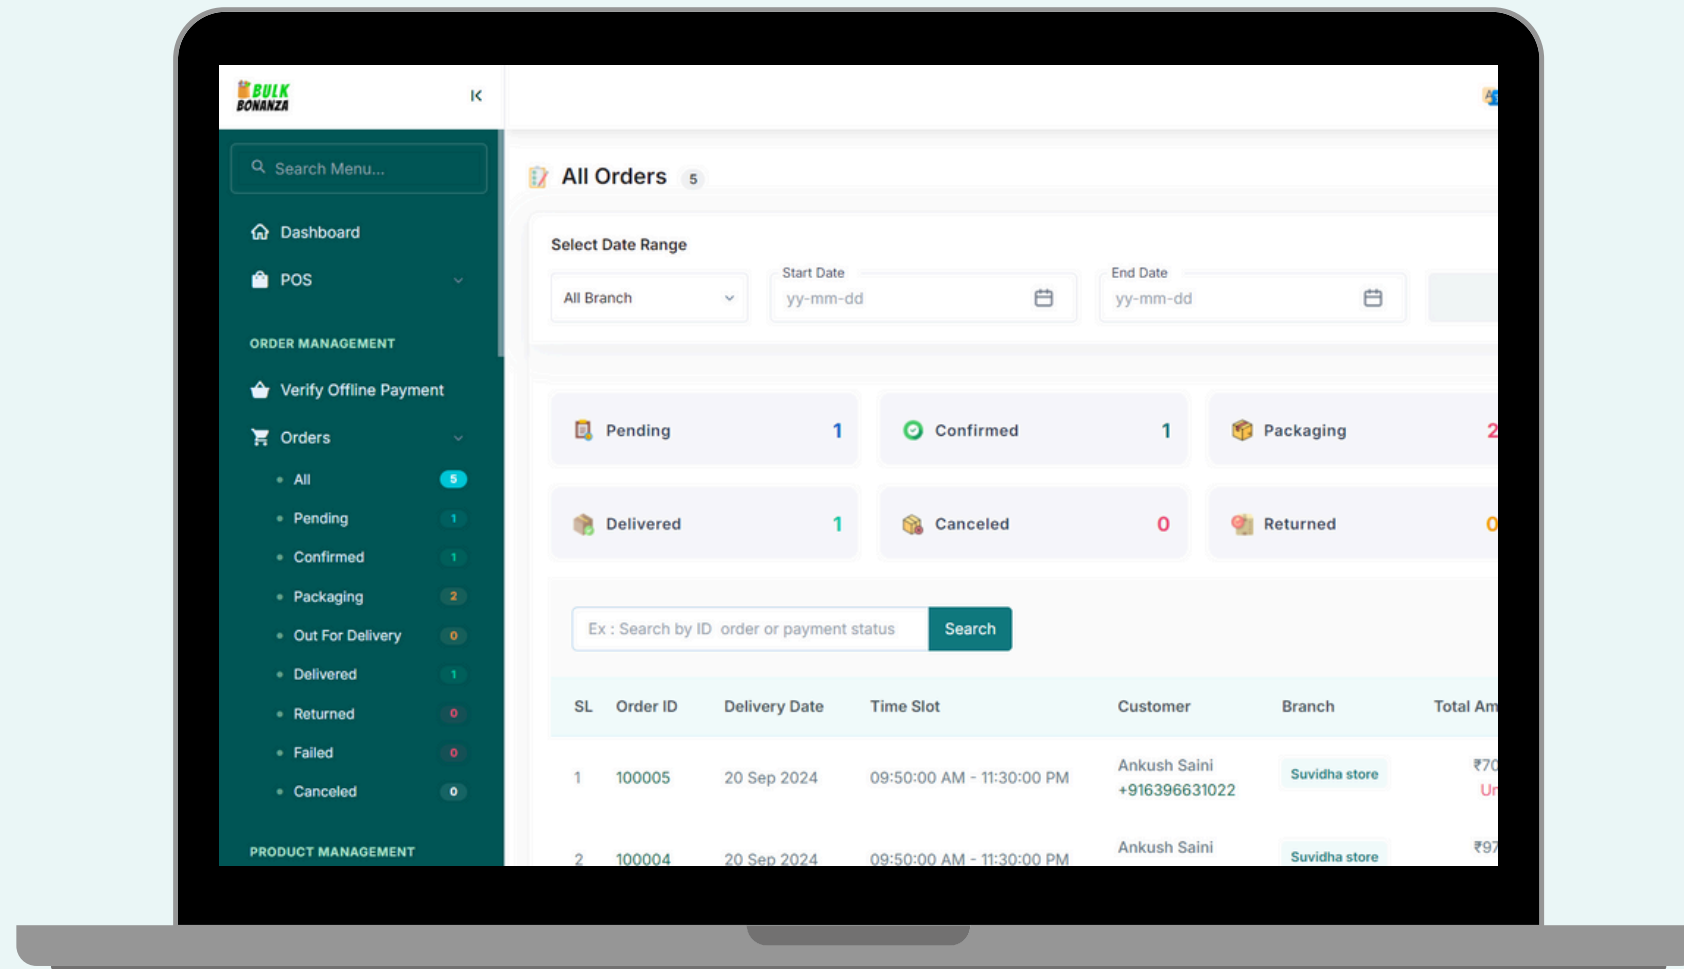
BULK BONANZA

Search Menu...

Dashboard

POS

ORDER MANAGEMENT

Verify Offline Payment

Orders

All 5

Pending 1

Confirmed 1

Packaging 2

Out For Delivery 0

Delivered 1

Returned 0

Failed 0

Canceled 0

PRODUCT MANAGEMENT

All Orders 5

Select Date Range

All Branch

Start Date
yy-mm-dd

End Date
yy-mm-dd

Pending 1

Confirmed 1

Packaging 2

Delivered 1

Canceled 0

Returned 0

Ex : Search by ID order or payment status

Search

| SL | Order ID | Delivery Date | Time Slot | Customer | Branch | Total Am |
|---|---|---|---|---|---|---|
| 1 | 100005 | 20 Sep 2024 | 09:50:00 AM - 11:30:00 PM | Ankush Saini +916396631022 | Suvidha store | ₹70 Un |
| 2 | 100004 | 20 Sep 2024 | 09:50:00 AM - 11:30:00 PM | Ankush Saini | Suvidha store | ₹97 |